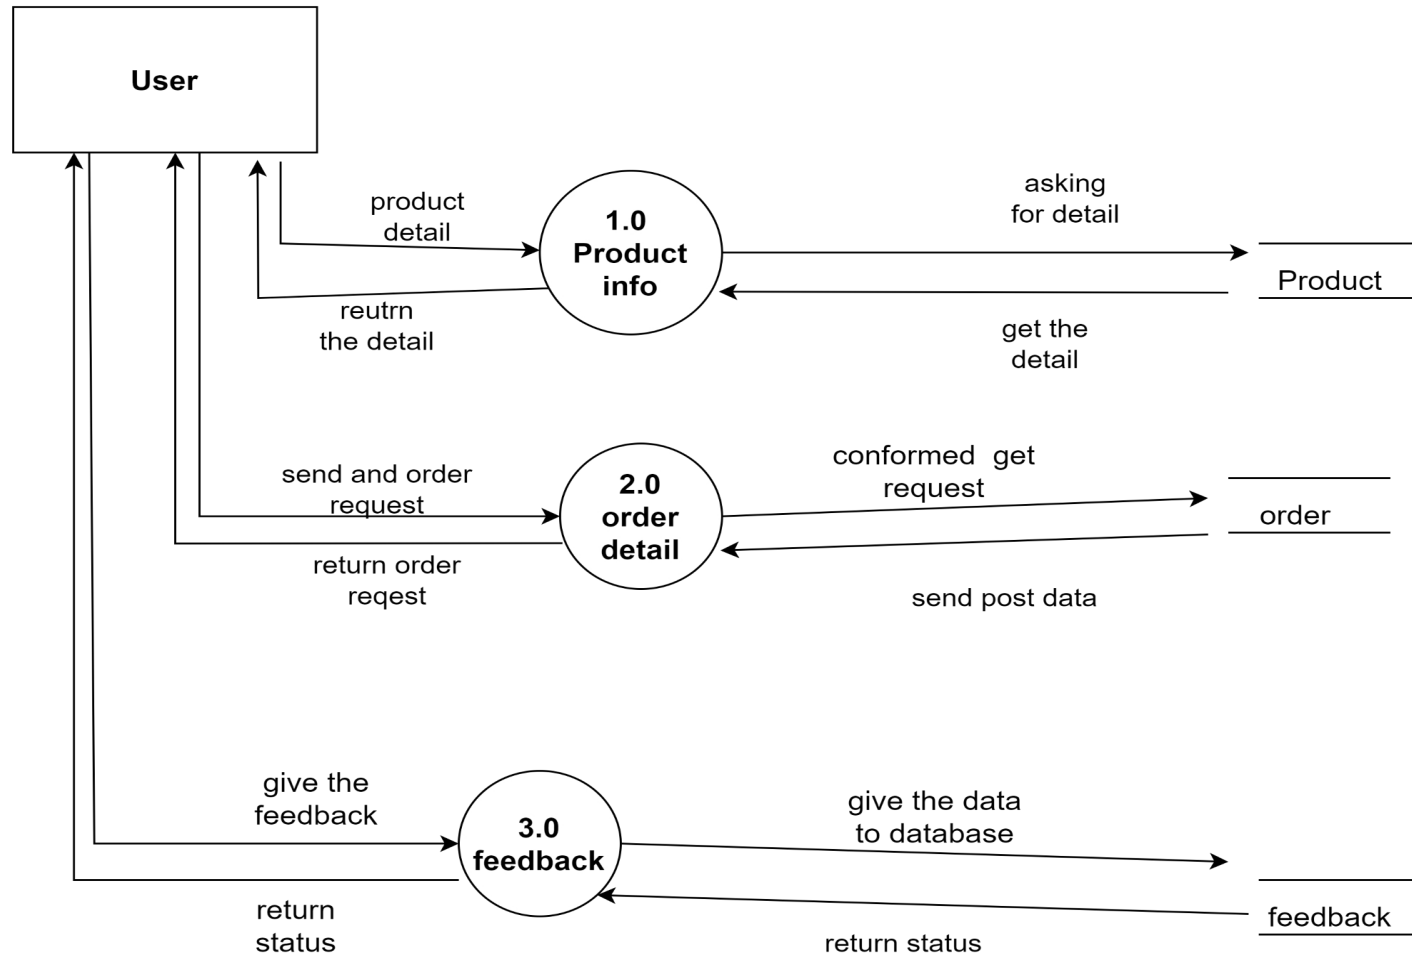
User

product detail

reutrn the detail

1.0 Product info

asking for detail

Product

get the detail

send and order request

return order reqest

2.0 order detail

conformed get request

order

send post data

give the feedback

return status

3.0 feedback

give the data to database

feedback

return status